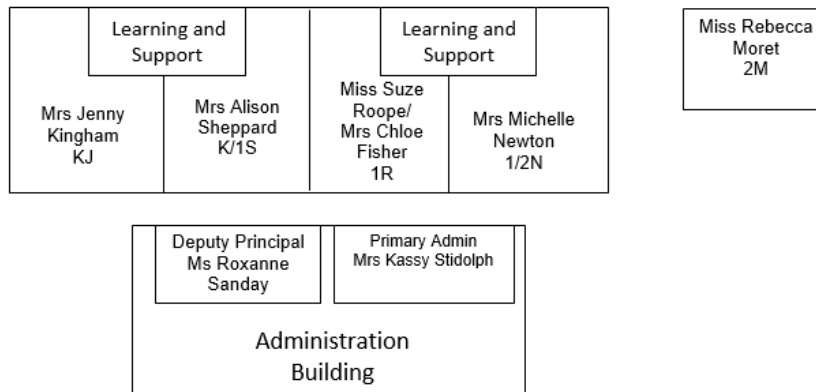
Learning and Support

Mrs Jenny Kingham KJ

Mrs Alison Sheppard K/1S

Learning and Support

Miss Suze Roope/ Mrs Chloe Fisher 1R

Mrs Michelle Newton 1/2N

Miss Rebecca Moret 2M

Deputy Principal Ms Roxanne Sanday

Primary Admin Mrs Kassy Stidolph

Administration Building